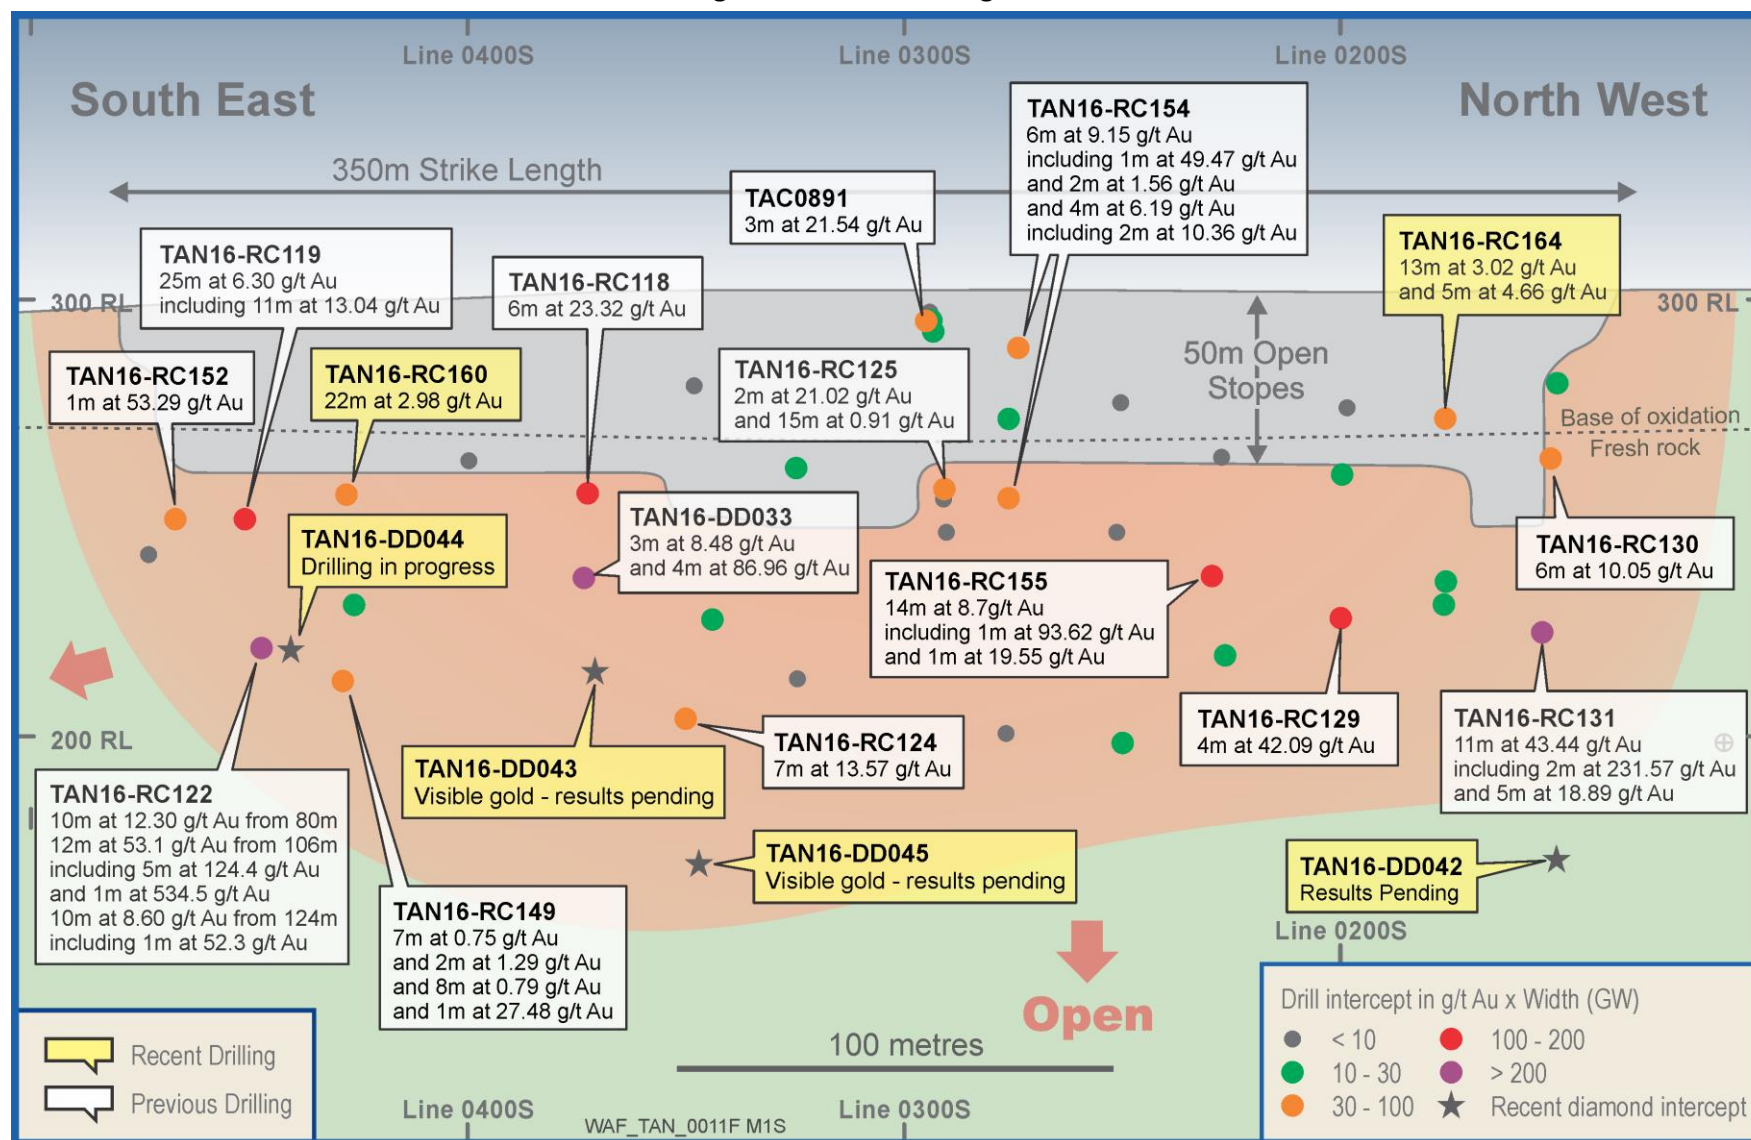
Line 0400S
Line 0300S
Line 0200S

South East
North West

350m Strike Length

TAC0891
3m at 21.54 g/t Au

TAN16-RC154
6m at 9.15 g/t Au
including 1m at 49.47 g/t Au
and 2m at 1.56 g/t Au
and 4m at 6.19 g/t Au
including 2m at 10.36 g/t Au

TAN16-RC164
13m at 3.02 g/t Au
and 5m at 4.66 g/t Au

TAN16-RC119
25m at 6.30 g/t Au
including 11m at 13.04 g/t Au

TAN16-RC118
6m at 23.32 g/t Au

300 RL
300 RL

50m Open Stopes

TAN16-RC152
1m at 53.29 g/t Au

TAN16-RC160
22m at 2.98 g/t Au

TAN16-RC125
2m at 21.02 g/t Au
and 15m at 0.91 g/t Au

Base of oxidation
Fresh rock

TAN16-DD044
Drilling in progress

TAN16-DD033
3m at 8.48 g/t Au
and 4m at 86.96 g/t Au

TAN16-RC155
14m at 8.7g/t Au
including 1m at 93.62 g/t Au
and 1m at 19.55 g/t Au

TAN16-RC130
6m at 10.05 g/t Au

200 RL

TAN16-RC124
7m at 13.57 g/t Au

TAN16-RC129
4m at 42.09 g/t Au

TAN16-RC131
11m at 43.44 g/t Au
including 2m at 231.57 g/t Au
and 5m at 18.89 g/t Au

TAN16-RC122
10m at 12.30 g/t Au from 80m
12m at 53.1 g/t Au from 106m
including 5m at 124.4 g/t Au
and 1m at 534.5 g/t Au
10m at 8.60 g/t Au from 124m
including 1m at 52.3 g/t Au

TAN16-DD043
Visible gold - results pending

TAN16-DD045
Visible gold - results pending

TAN16-DD042
Results Pending

TAN16-RC149
7m at 0.75 g/t Au
and 2m at 1.29 g/t Au
and 8m at 0.79 g/t Au
and 1m at 27.48 g/t Au

Open

100 metres

Recent Drilling
Previous Drilling

Drill intercept in g/t Au x Width (GW)
< 10
10 - 30
30 - 100
100 - 200
> 200
Recent diamond intercept

Line 0400S
Line 0300S
WAF_TAN_0011F M1S